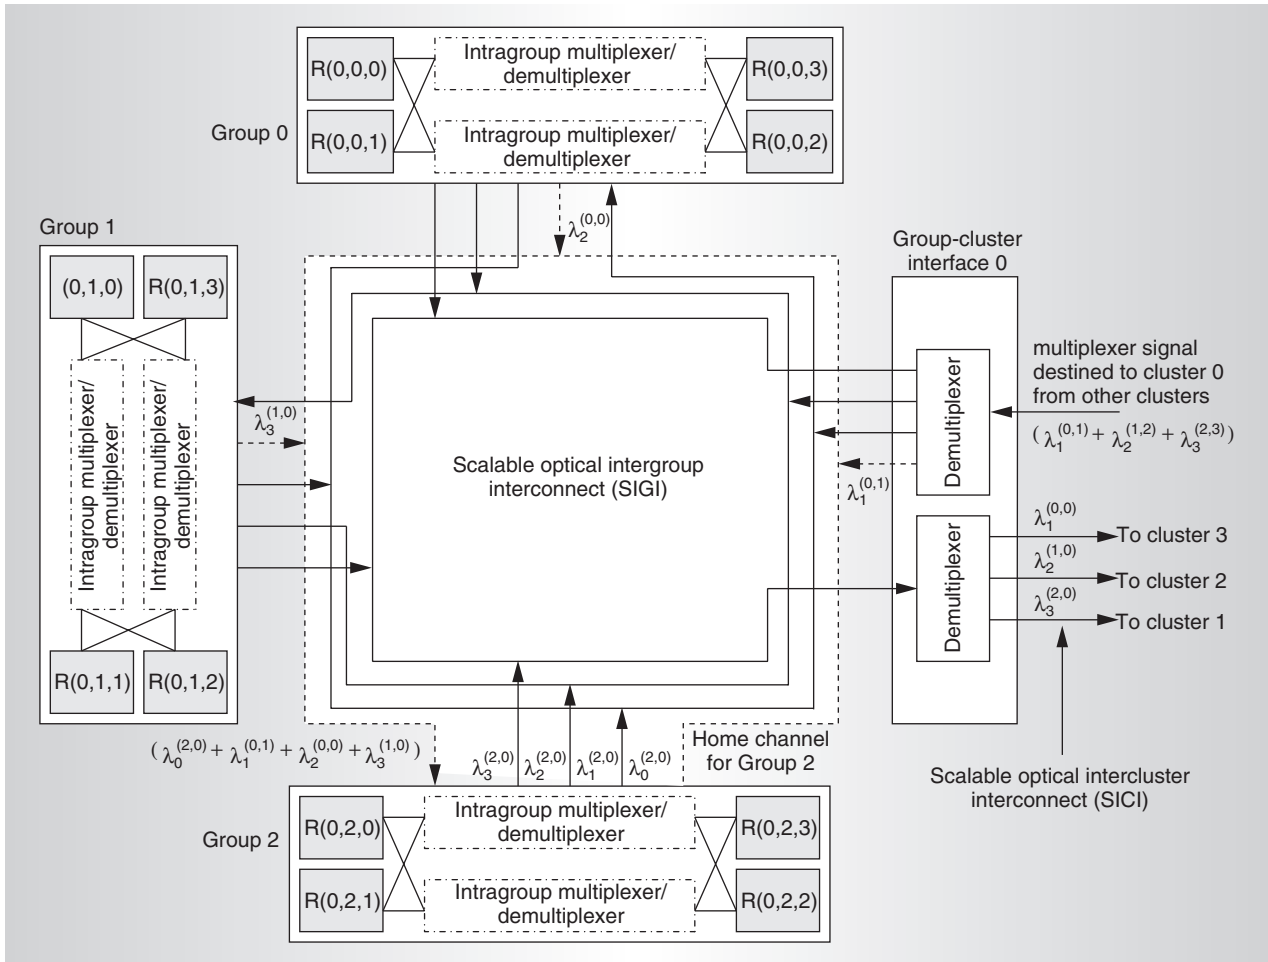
R(0,0,0)

Intragroup multiplexer/ demultiplexer

R(0,0,3)

Group 0

R(0,0,1)

Intragroup multiplexer/ demultiplexer

R(0,0,2)

$\lambda_2^{(0,0)}$

Group 1

(0,1,0)

R(0,1,3)

Intragroup multiplexer/ demultiplexer

Intragroup multiplexer/ demultiplexer

R(0,1,1)

R(0,1,2)

$\lambda_3^{(1,0)}$

Group-cluster interface 0

multiplexer signal destined to cluster 0 from other clusters

$(\lambda_1^{(0,1)} + \lambda_2^{(1,2)} + \lambda_3^{(2,3)})$

Demultiplexer

Scalable optical intergroup interconnect (SIGI)

$\lambda_1^{(0,1)}$

Demultiplexer

$\lambda_1^{(0,0)}$

To cluster 3

$\lambda_2^{(1,0)}$

To cluster 2

$\lambda_3^{(2,0)}$

To cluster 1

$(\lambda_0^{(2,0)} + \lambda_1^{(0,1)} + \lambda_2^{(0,0)} + \lambda_3^{(1,0)})$

$\lambda_3^{(2,0)}$ $\lambda_2^{(2,0)}$ $\lambda_1^{(2,0)}$ $\lambda_0^{(2,0)}$

Home channel for Group 2

Scalable optical intercluster interconnect (SICI)

Group 2

R(0,2,0)

Intragroup multiplexer/ demultiplexer

R(0,2,3)

R(0,2,1)

Intragroup multiplexer/ demultiplexer

R(0,2,2)